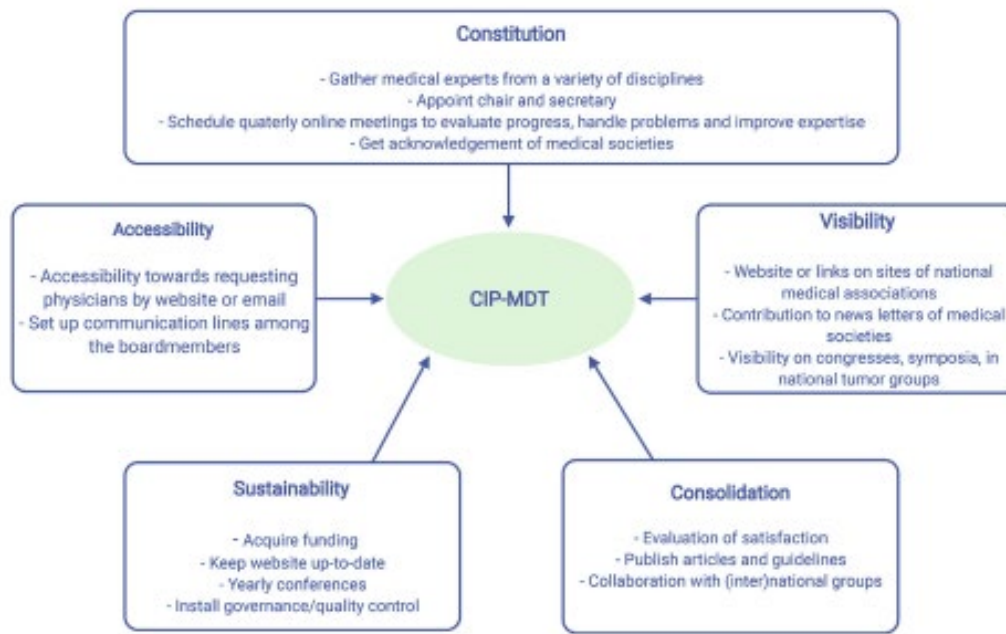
Constitution

- Gather medical experts from a variety of disciplines
- Appoint chair and secretary
- Schedule quaterly online meetings to evaluate progress, handle problems and improve expertise
- Get acknowledgement of medical societies

Accessibility

- Accessibility towards requesting physicians by website or email
- Set up communication lines among the boardmembers

CIP-MDT

Visibility

- Website or links on sites of national medical associations
- Contribution to news letters of medical societies
- Visibility on congresses, symposia, in national tumor groups

Sustainability

- Acquire funding
- Keep website up-to-date
- Yearly conferences
- Install governance/quality control

Consolidation

- Evaluation of satisfaction
- Publish articles and guidelines
- Collaboration with (inter)national groups